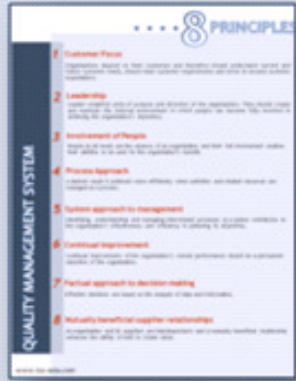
8 PRINCIPLES

QUALITY MANAGEMENT SYSTEM

1 Customer Focus
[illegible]

2 Leadership
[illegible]

3 Involvement of People
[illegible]

4 Process Approach
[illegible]

5 System approach to management
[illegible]

6 Continual Improvement
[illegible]

7 Factual approach to decision making
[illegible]

8 Mutually beneficial supplier relationships
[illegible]

www.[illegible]